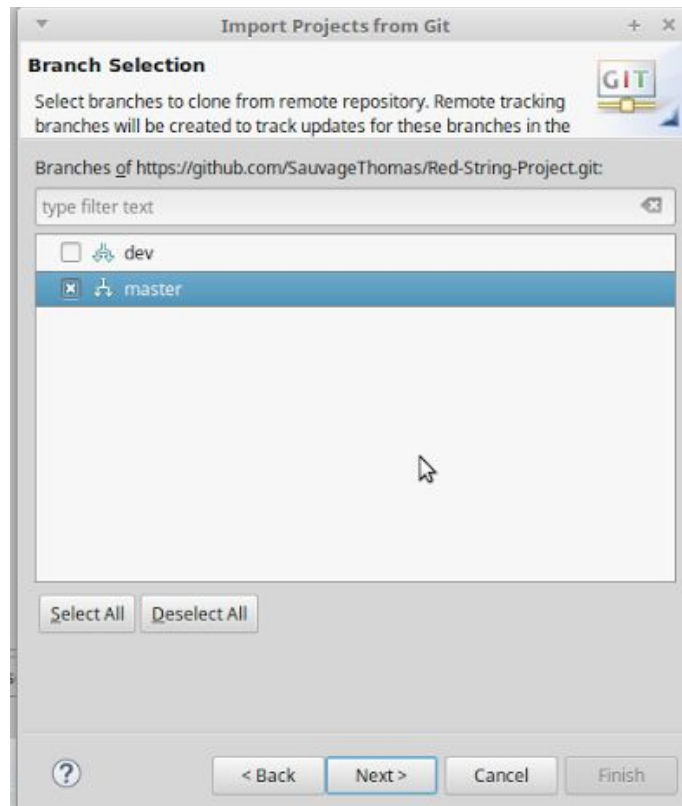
Import Projects from Git

Branch Selection

Select branches to clone from remote repository. Remote tracking branches will be created to track updates for these branches in the

GIT

Branches of https://github.com/SauvageThomas/Red-String-Project.git:

type filter text

dev

master

Select All Deselect All

?

< Back Next > Cancel Finish